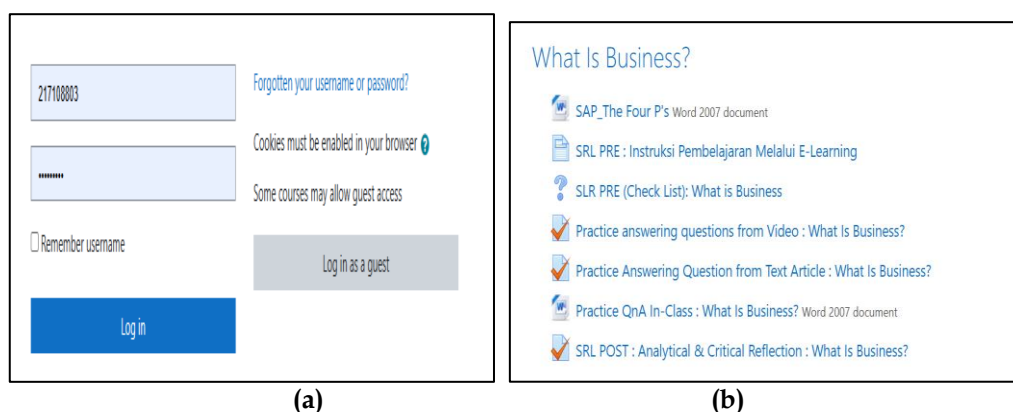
217108803

••••••••

Remember username

Log in

Forgotten your username or password?

Cookies must be enabled in your browser

Some courses may allow guest access

Log in as a guest

(a)

What Is Business?

SAP_The Four P's Word 2007 document

SRL PRE : Instruksi Pembelajaran Melalui E-Learning

SLR PRE (Check List): What is Business

Practice answering questions from Video : What Is Business?

Practice Answering Question from Text Article : What Is Business?

Practice QnA In-Class : What Is Business? Word 2007 document

SRL POST : Analytical & Critical Reflection : What Is Business?

(b)